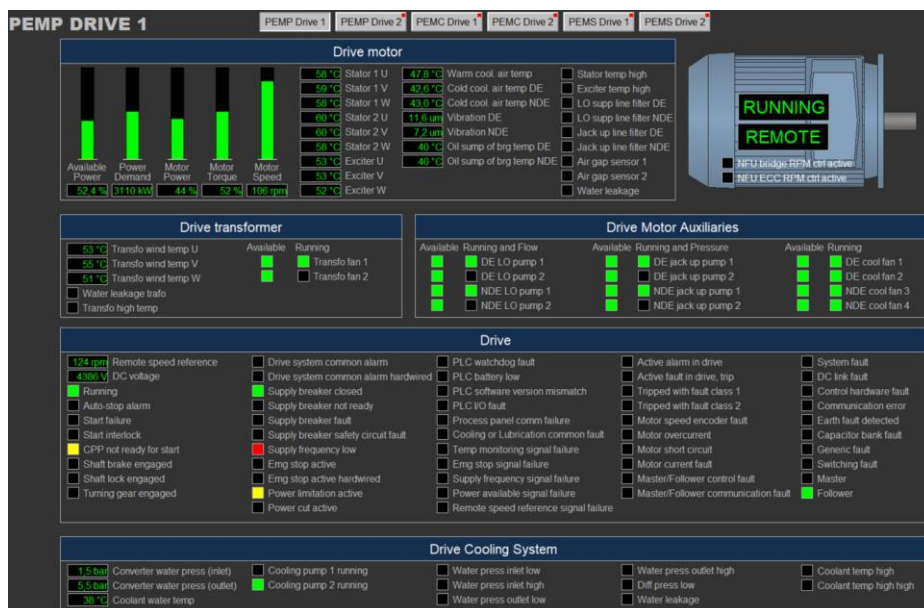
PEMP DRIVE 1

PEMP Drive 1 | PEMP Drive 2 | PEMC Drive 1 | PEMC Drive 2 | PEMS Drive 1 | PEMS Drive 2

Drive motor

Available Power 52.4 %
Power Demand 3110 kW
Motor Power 44 %
Motor Torque 52 %
Motor Speed 106 rpm

58 °C Stator 1 U
59 °C Stator 1 V
58 °C Stator 1 W
60 °C Stator 2 U
60 °C Stator 2 V
58 °C Stator 2 W
53 °C Exciter U
53 °C Exciter V
52 °C Exciter W

47.8 °C Warm cool. air temp
42.6 °C Cold cool. air temp DE
43.0 °C Cold cool. air temp NDE
11.6 um Vibration DE
7.2 um Vibration NDE
40 °C Oil sump of brg temp DE
40 °C Oil sump of brg temp NDE

Stator temp high
Exciter temp high
LO supp line filter DE
LO supp line filter NDE
Jack up line filter DE
Jack up line filter NDE
Air gap sensor 1
Air gap sensor 2
Water leakage

RUNNING
REMOTE
NFU bridge RPM ctrl active
NFU ECC RPM ctrl active

Drive transformer

53 °C Transfo wind temp U
55 °C Transfo wind temp V
51 °C Transfo wind temp W
Water leakage trafo
Transfo high temp

Available Running
Transfo fan 1
Transfo fan 2

Drive Motor Auxiliaries

Available Running and Flow
DE LO pump 1
DE LO pump 2
NDE LO pump 1
NDE LO pump 2

Available Running and Pressure
DE jack up pump 1
DE jack up pump 2
NDE jack up pump 1
NDE jack up pump 2

Available Running
DE cool fan 1
DE cool fan 2
NDE cool fan 3
NDE cool fan 4

Drive

124 rpm Remote speed reference
4386 V DC voltage
Running
Auto-stop alarm
Start failure
Start interlock
CPP not ready for start
Shaft brake engaged
Shaft lock engaged
Turning gear engaged

Drive system common alarm
Drive system common alarm hardwired
Supply breaker closed
Supply breaker not ready
Supply breaker fault
Supply breaker safety circuit fault
Supply frequency low
Emg stop active
Emg stop active hardwired
Power limitation active
Power cut active

PLC watchdog fault
PLC battery low
PLC software version mismatch
PLC I/O fault
Process panel comm failure
Cooling or Lubrication common fault
Temp monitoring signal failure
Emg stop signal failure
Supply frequency signal failure
Power available signal failure
Remote speed reference signal failure

Active alarm in drive
Active fault in drive, trip
Tripped with fault class 1
Tripped with fault class 2
Motor speed encoder fault
Motor overcurrent
Motor short circuit
Motor current fault
Master/Follower control fault
Master/Follower communication fault

System fault
DC link fault
Control hardware fault
Communication error
Earth fault detected
Capacitor bank fault
Generic fault
Switching fault
Master
Follower

Drive Cooling System

1.5 bar Converter water press (inlet)
5.5 bar Converter water press (outlet)
38 °C Coolant water temp

Cooling pump 1 running
Cooling pump 2 running

Water press inlet low
Water press inlet high
Water press outlet low

Water press outlet high
Diff press low
Water leakage

Coolant temp high
Coolant temp high high